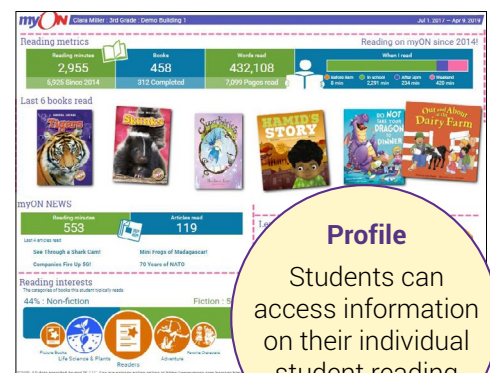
myON Clara Miller : 3rd Grade : Demo Building 1 Jul 1, 2017 – Apr 9, 2019

Reading metrics

Reading on myON since 2014!

| Reading minutes | Books | Words read |
|---|---|---|
| 2,955 | 458 | 432,108 |
| 5,926 Since 2014 | 312 Completed | 7,099 Pages read |

When I read
before 8am 0 min
in school 2,291 min
after 4pm 234 min
weekend 425 min

Last 6 books read

Tigers
Skunks
Snowflake
HAMID'S STORY
DO NOT take your DRAGON to DINNER
Out and About at the Dairy Farm

myON NEWS

| Reading minutes | Articles read |
|---|---|
| 553 | 119 |

Last 4 articles read
See Through a Shark Cam!
Mini frogs of Madagascar!
Companies Fire Up 5G!
70 Years of NATO

Reading interests
The categories of books this student typically reads
44% : Non-fiction
Fiction : 5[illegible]

Picture Books
Life Science & Plants
Readers
Adventure
Favorite Characters

Profile
Students can access information on their individual student reading

©2019 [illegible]